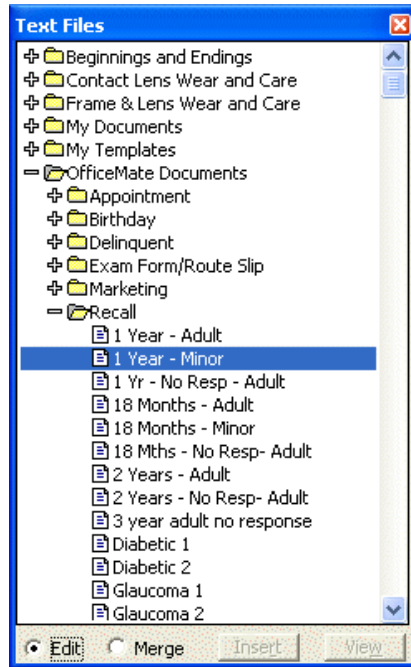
Text Files

Beginnings and Endings
Contact Lens Wear and Care
Frame & Lens Wear and Care
My Documents
My Templates
OfficeMate Documents
Appointment
Birthday
Delinquent
Exam Form/Route Slip
Marketing
Recall
1 Year - Adult
1 Year - Minor
1 Yr - No Resp - Adult
18 Months - Adult
18 Months - Minor
18 Mths - No Resp- Adult
2 Years - Adult
2 Years - No Resp- Adult
3 year adult no response
Diabetic 1
Diabetic 2
Glaucoma 1
Glaucoma 2

Edit
Merge
Insert
View